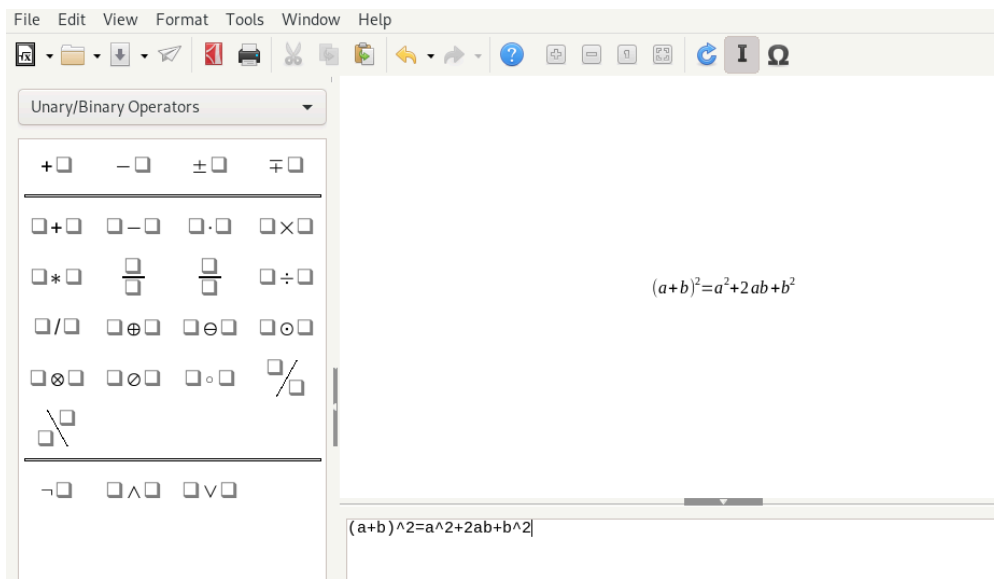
File Edit View Format Tools Window Help

I Ω

Unary/Binary Operators

$+\square$ $-\square$ $\pm\square$ $\mp\square$

$\square+\square$ $\square-\square$ $\square\cdot\square$ $\square\times\square$

$\square*\square$ $\frac{\square}{\square}$ $\frac{\square}{\square}$ $\square\div\square$

$\square/\square$ $\square\oplus\square$ $\square\ominus\square$ $\square\odot\square$

$\square\otimes\square$ $\square\oslash\square$ $\square\circ\square$ $^{\square}/_{\square}$

$_{\square}\backslash^{\square}$

$\neg\square$ $\square\wedge\square$ $\square\vee\square$

$(a+b)^2=a^2+2ab+b^2$

(a+b)^2=a^2+2ab+b^2